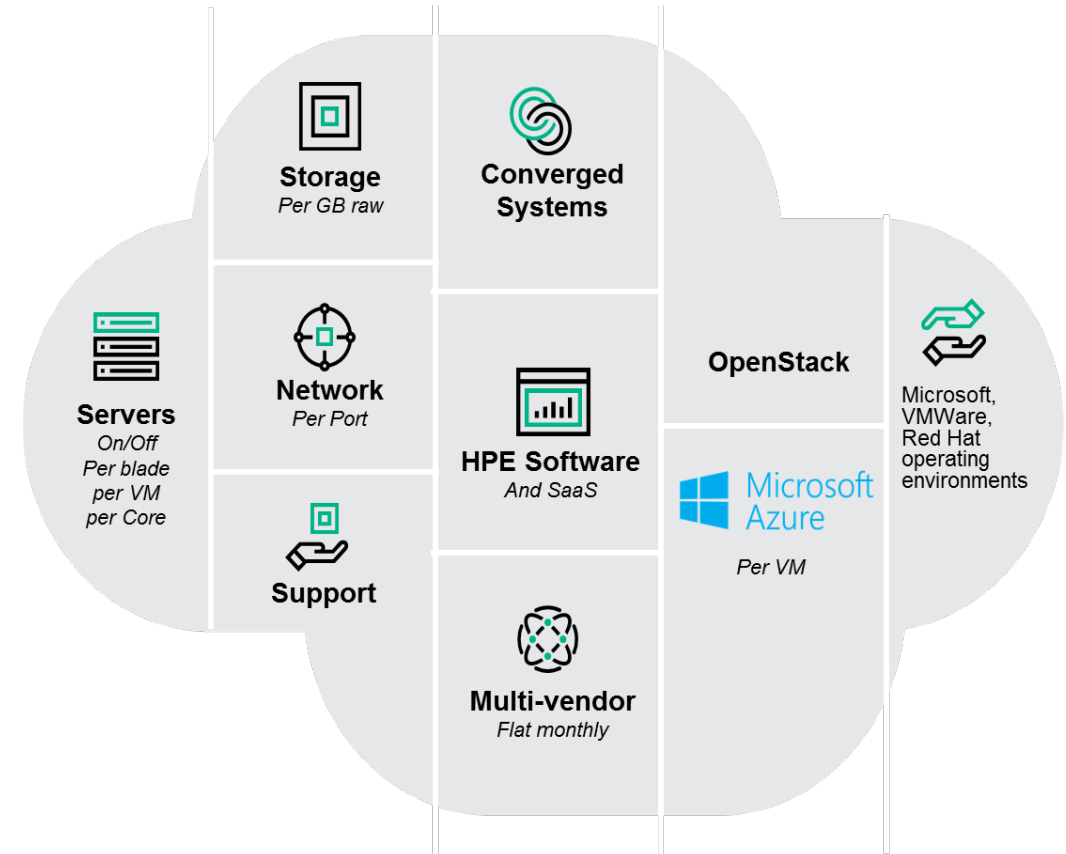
Storage
Per GB raw

Converged Systems

Servers
On/Off
Per blade
per VM
per Core

Network
Per Port

HPE Software
And SaaS

OpenStack

Microsoft, VMWare, Red Hat operating environments

Microsoft Azure

Per VM

Support

Multi-vendor
Flat monthly